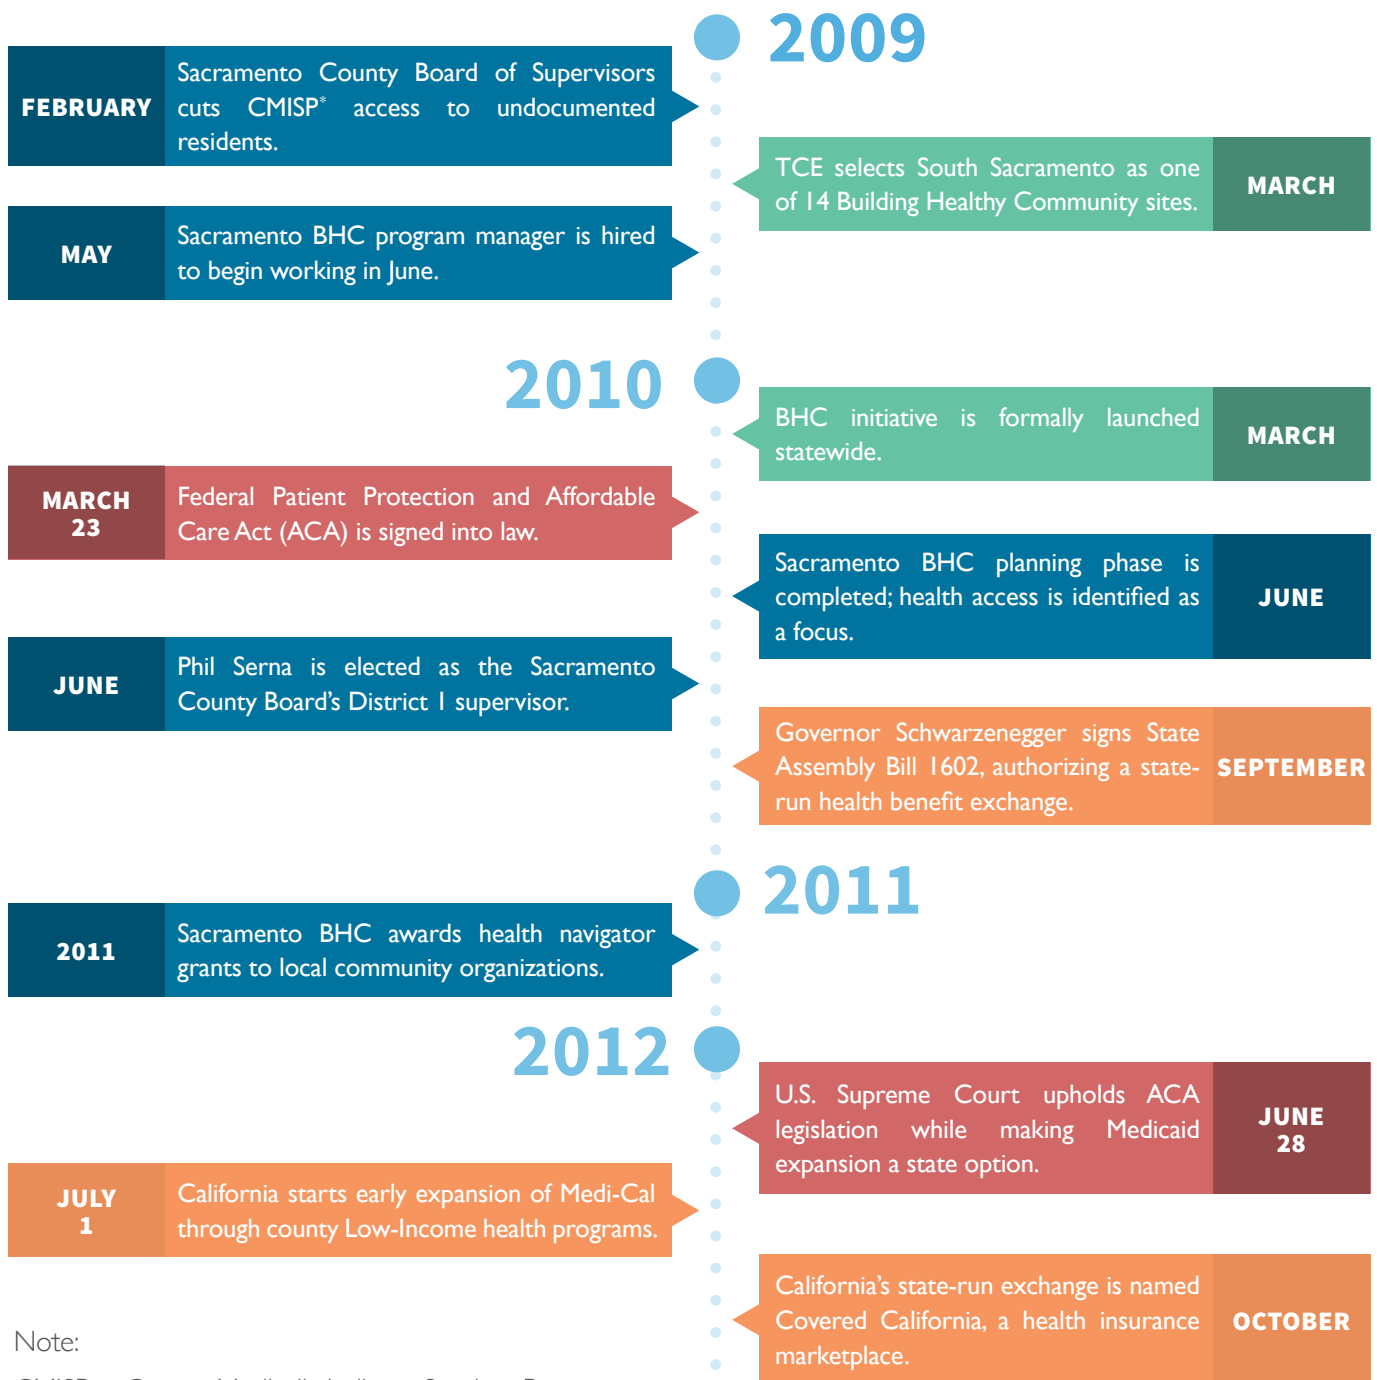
2009

FEBRUARY

Sacramento County Board of Supervisors cuts CMISP* access to undocumented residents.

TCE selects South Sacramento as one of 14 Building Healthy Community sites.

MARCH

MAY

Sacramento BHC program manager is hired to begin working in June.

2010

BHC initiative is formally launched statewide.

MARCH

MARCH 23

Federal Patient Protection and Affordable Care Act (ACA) is signed into law.

Sacramento BHC planning phase is completed; health access is identified as a focus.

JUNE

JUNE

Phil Serna is elected as the Sacramento County Board's District 1 supervisor.

Governor Schwarzenegger signs State Assembly Bill 1602, authorizing a state-run health benefit exchange.

SEPTEMBER

2011

2011

Sacramento BHC awards health navigator grants to local community organizations.

2012

U.S. Supreme Court upholds ACA legislation while making Medicaid expansion a state option.

JUNE 28

JULY 1

California starts early expansion of Medi-Cal through county Low-Income health programs.

California's state-run exchange is named Covered California, a health insurance marketplace.

OCTOBER

Note:

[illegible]